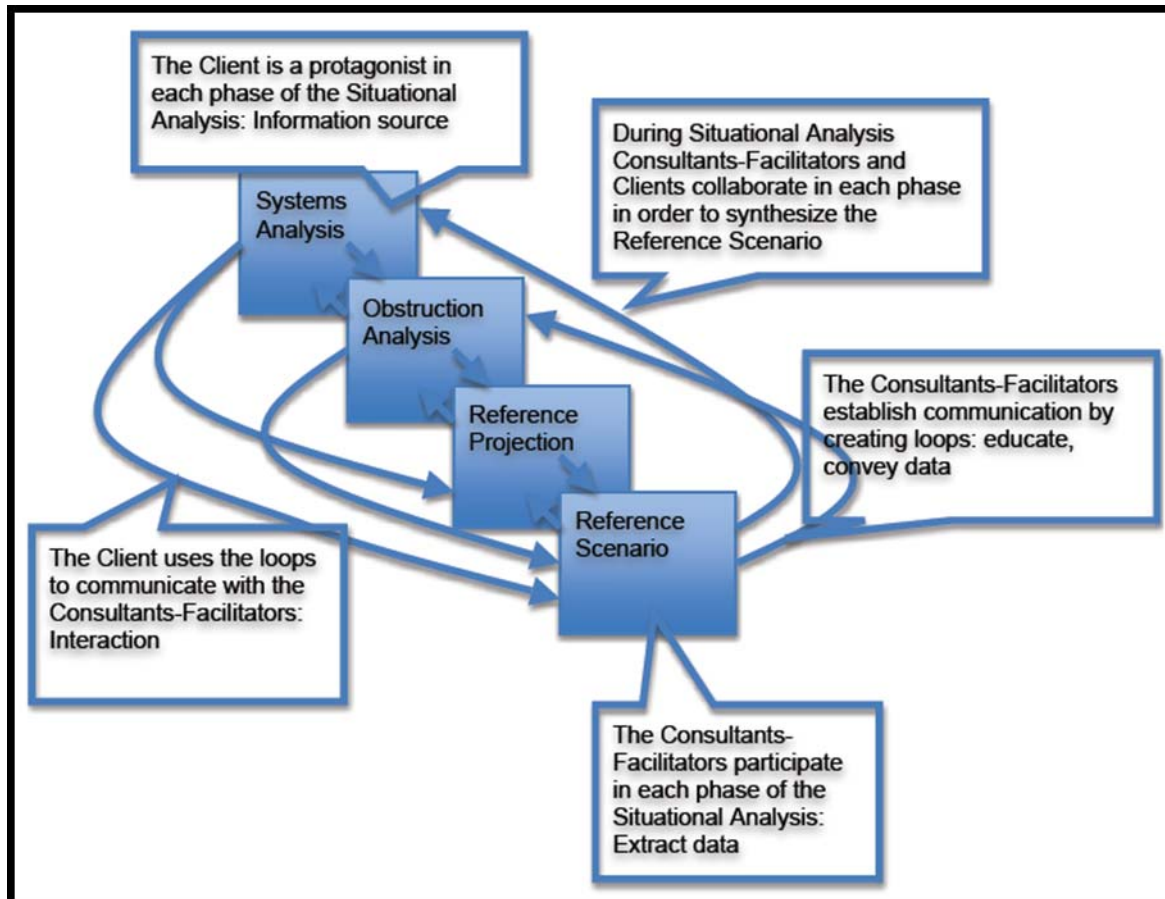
The Client is a protagonist in each phase of the Situational Analysis: Information source

During Situational Analysis Consultants-Facilitators and Clients collaborate in each phase in order to synthesize the Reference Scenario

Systems Analysis

Obstruction Analysis

Reference Projection

Reference Scenario

The Consultants-Facilitators establish communication by creating loops: educate, convey data

The Client uses the loops to communicate with the Consultants-Facilitators: Interaction

The Consultants-Facilitators participate in each phase of the Situational Analysis: Extract data